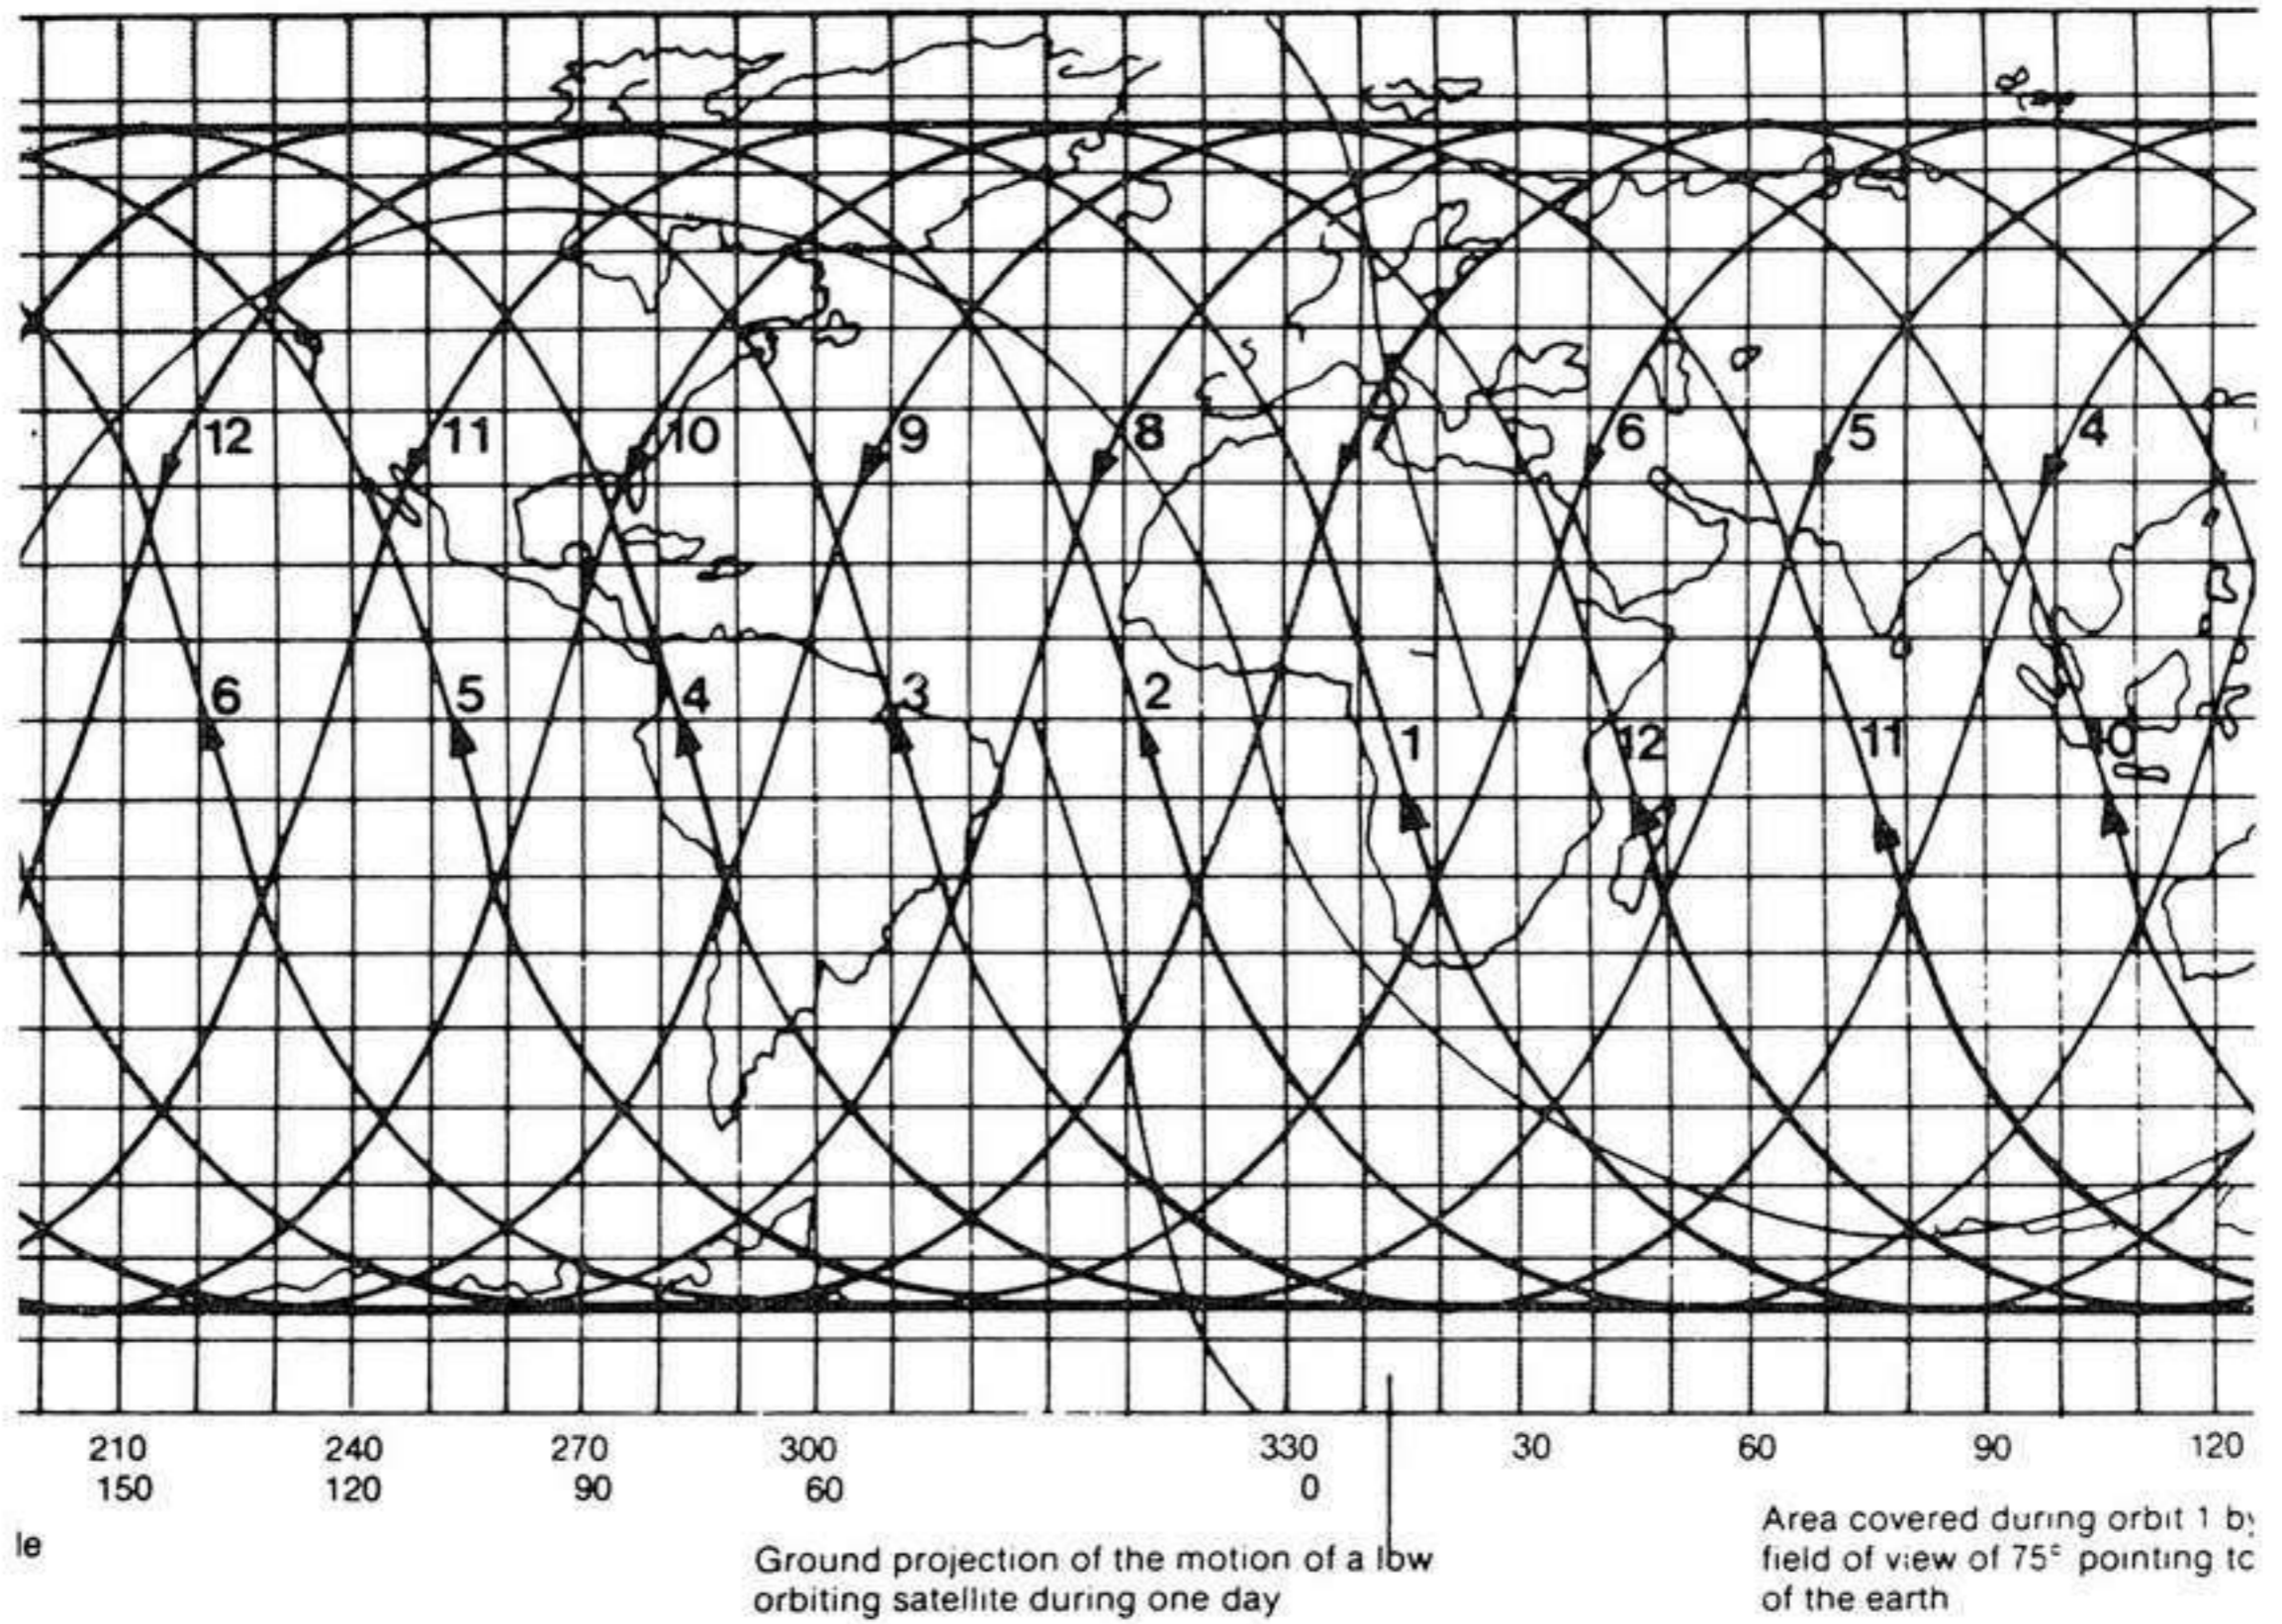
12
11
10
9
8
7
6
5
4
6
5
4
3
2
1
12
11
10

210
150
240
120
270
90
300
60
330
0
30
60
90
120

le

Ground projection of the motion of a low orbiting satellite during one day

Area covered during orbit 1 by field of view of 75° pointing to of the earth